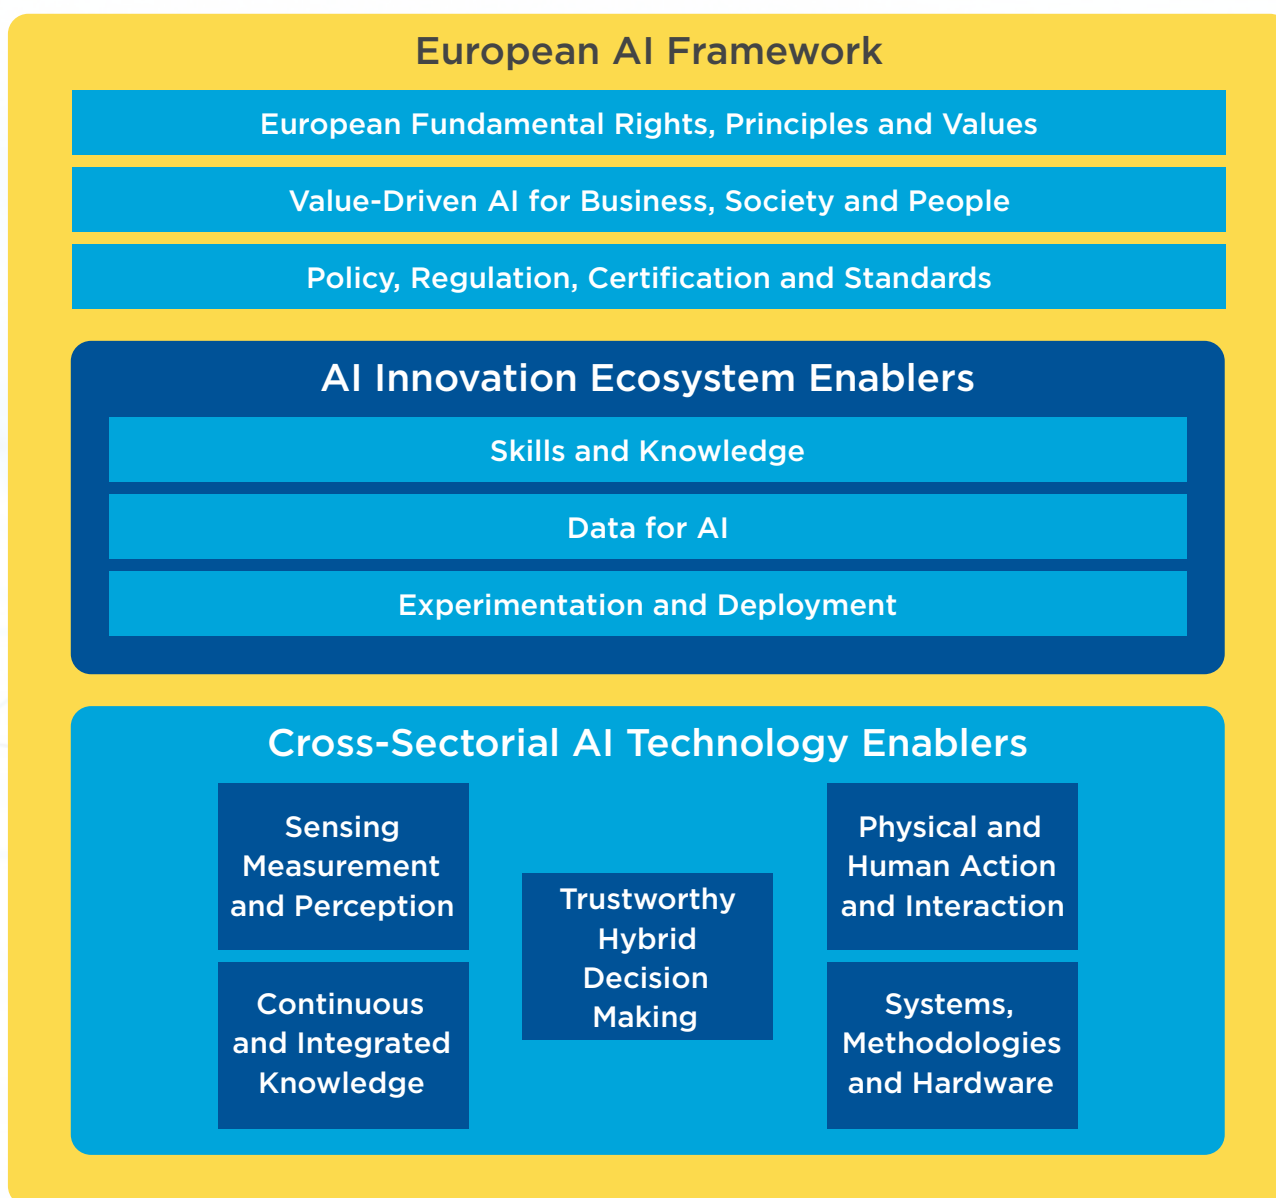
European AI Framework

European Fundamental Rights, Principles and Values

Value-Driven AI for Business, Society and People

Policy, Regulation, Certification and Standards

AI Innovation Ecosystem Enablers

Skills and Knowledge

Data for AI

Experimentation and Deployment

Cross-Sectorial AI Technology Enablers

Sensing Measurement and Perception

Continuous and Integrated Knowledge

Trustworthy Hybrid Decision Making

Physical and Human Action and Interaction

Systems, Methodologies and Hardware